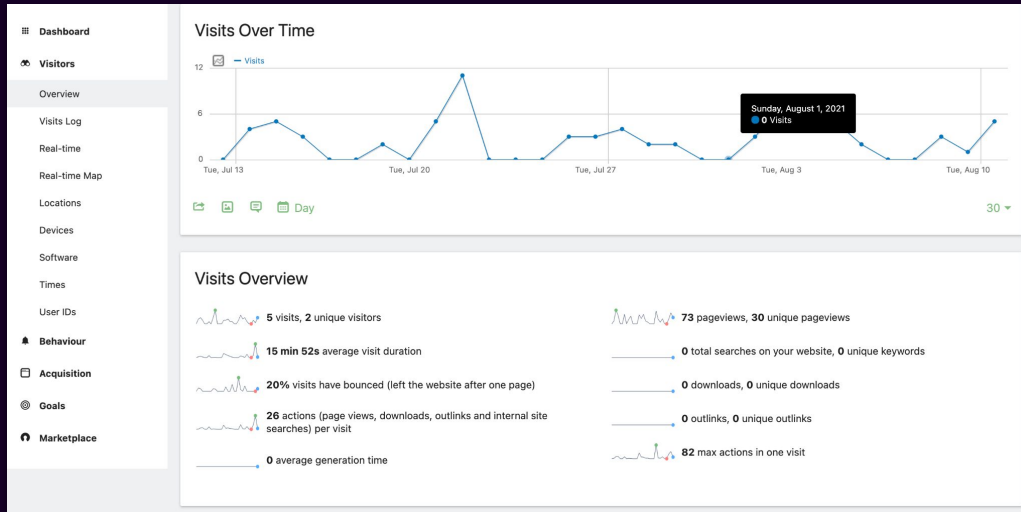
Dashboard

Visitors

Overview

Visits Log

Real-time

Real-time Map

Locations

Devices

Software

Times

User IDs

Behaviour

Acquisition

Goals

Marketplace

Visits Over Time

Visits

12

6

0

Tue, Jul 13

Tue, Jul 20

Tue, Jul 27

Tue, Aug 3

Tue, Aug 10

Sunday, August 1, 2021

0 Visits

Day

30

Visits Overview

5 visits, 2 unique visitors

15 min 52s average visit duration

20% visits have bounced (left the website after one page)

26 actions (page views, downloads, outlinks and internal site searches) per visit

0 average generation time

73 pageviews, 30 unique pageviews

0 total searches on your website, 0 unique keywords

0 downloads, 0 unique downloads

0 outlinks, 0 unique outlinks

82 max actions in one visit